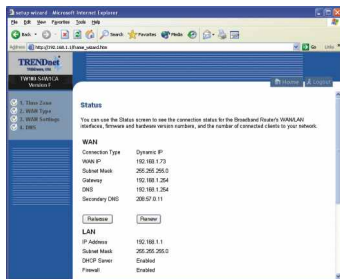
Setup wizard - Microsoft Internet Explorer

File Edit View Favorites Tools Help

Back Search Favorites Media

Address http://192.168.1.1/frame_wizard.htm Go Links

TRENDnet
TW100-S4W1CA
Version:1

1. Time Zone
2. WAN Type
3. WAN Settings
4. DNS

Home Logout

Status

You can use the Status screen to see the connection status for the Broadband Router's WAN/LAN interfaces, firmware and hardware version numbers, and the number of connected clients to your network.

WAN

| | |
|---|---|
| Connection Type | Dynamic IP |
| WAN IP | 192.168.1.73 |
| Subnet Mask | 255.255.255.0 |
| Gateway | 192.168.1.254 |
| DNS | 192.168.1.254 |
| Secondary DNS | 208.67.0.11 |

Release Renew

LAN

| | |
|---|---|
| IP Address | 192.168.1.1 |
| Subnet Mask | 255.255.255.0 |
| DHCP Server | Enabled |
| Firewall | Enabled |